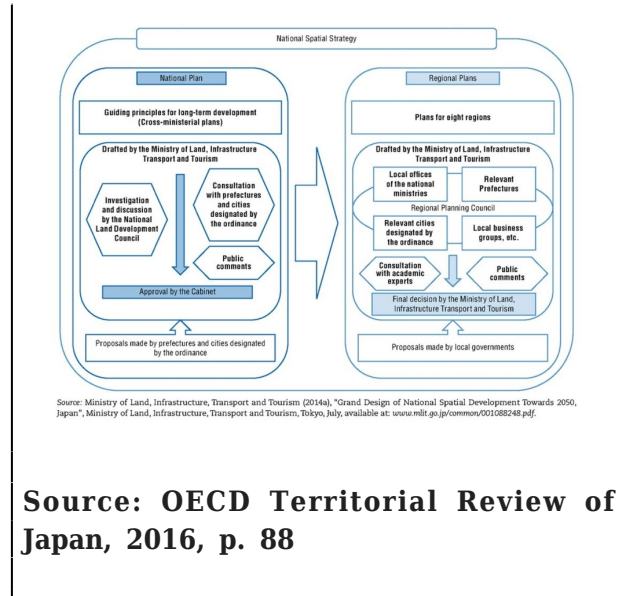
National Spatial Strategy

National Plan

Guiding principles for long-term development (Cross-ministerial plans)

Drafted by the Ministry of Land, Infrastructure Transport and Tourism

Investigation and discussion by the National Land Development Council

Consultation with prefectures and cities designated by the ordinance

Public comments

Approval by the Cabinet

Proposals made by prefectures and cities designated by the ordinance

Regional Plans

Plans for eight regions

Drafted by the Ministry of Land, Infrastructure Transport and Tourism

Local offices of the national ministries

Relevant Prefectures

Regional Planning Council

Relevant cities designated by the ordinance

Local business groups, etc.

Consultation with academic experts

Public comments

Final decision by the Ministry of Land, Infrastructure Transport and Tourism

Proposals made by local governments

Source: Ministry of Land, Infrastructure, Transport and Tourism (2014a), "Grand Design of National Spatial Development Towards 2050, Japan", Ministry of Land, Infrastructure, Transport and Tourism, Tokyo, July, available at: www.mlit.go.jp/common/001088248.pdf.

Source: OECD Territorial Review of Japan, 2016, p. 88